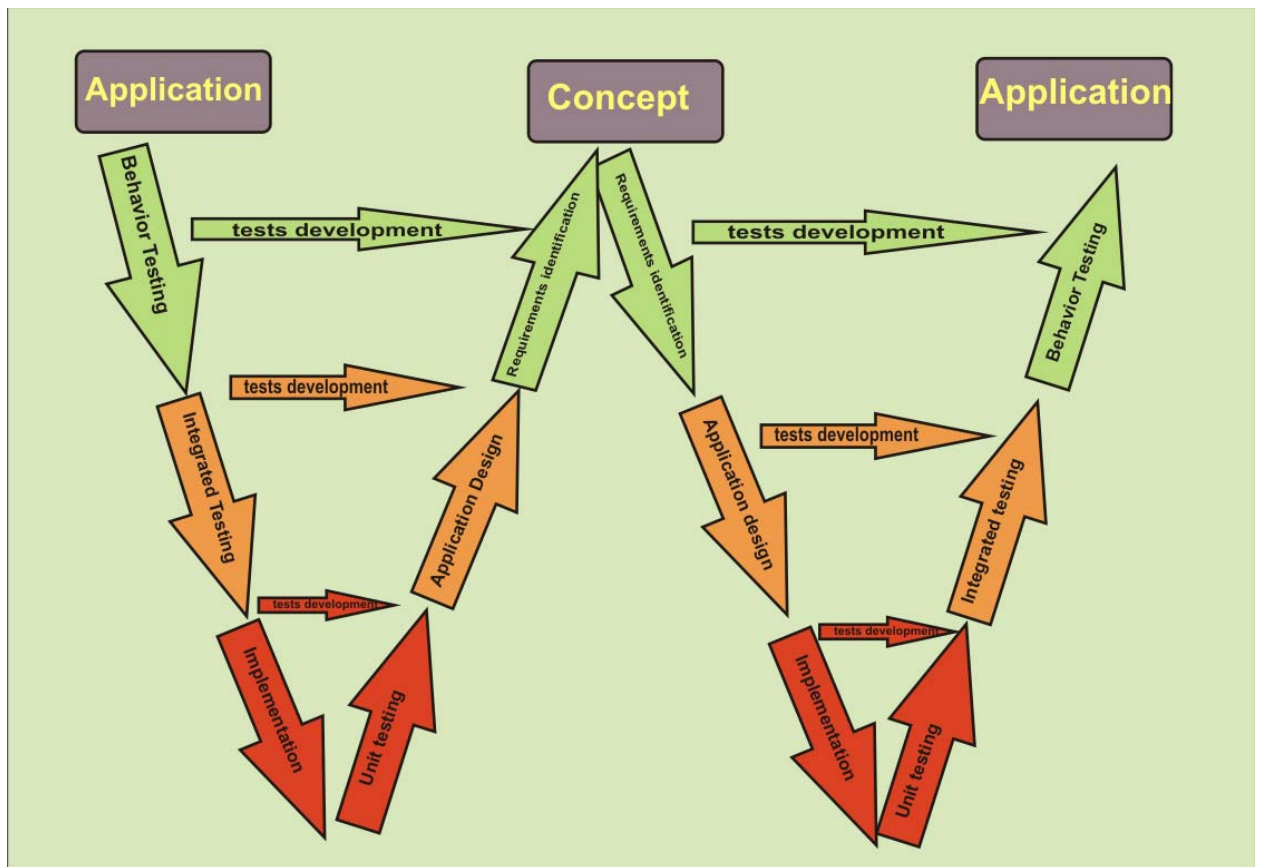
Application

Concept

Application

Behavior Testing

tests development

Requirements identification

Requirements identification

tests development

Behavior Testing

tests development

Integrated Testing

Application Design

Application design

tests development

Integrated testing

tests development

tests development

Implementation

Unit testing

Implementation

Unit testing